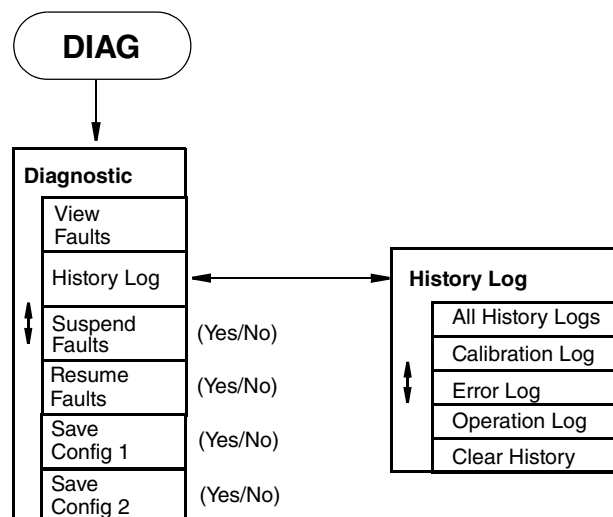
DIAG

Diagnostic

View Faults

History Log

Suspend Faults (Yes/No)

Resume Faults (Yes/No)

Save Config 1 (Yes/No)

Save Config 2 (Yes/No)

History Log

All History Logs

Calibration Log

Error Log

Operation Log

Clear History